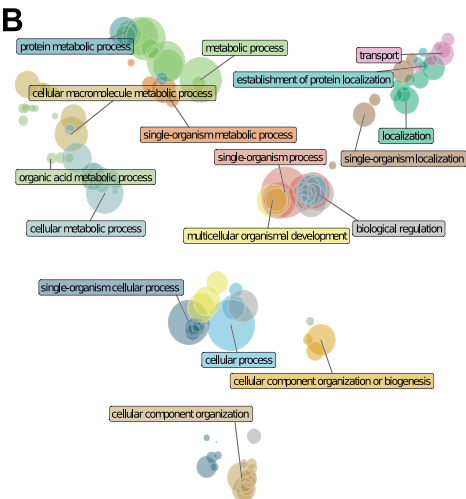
B

protein metabolic process

metabolic process

transport

establishment of protein localization

cellular macromolecule metabolic process

single-organism metabolic process

localization

single-organism process

single-organism localization

organic acid metabolic process

biological regulation

cellular metabolic process

multicellular organismal development

single-organism cellular process

cellular process

cellular component organization or biogenesis

cellular component organization